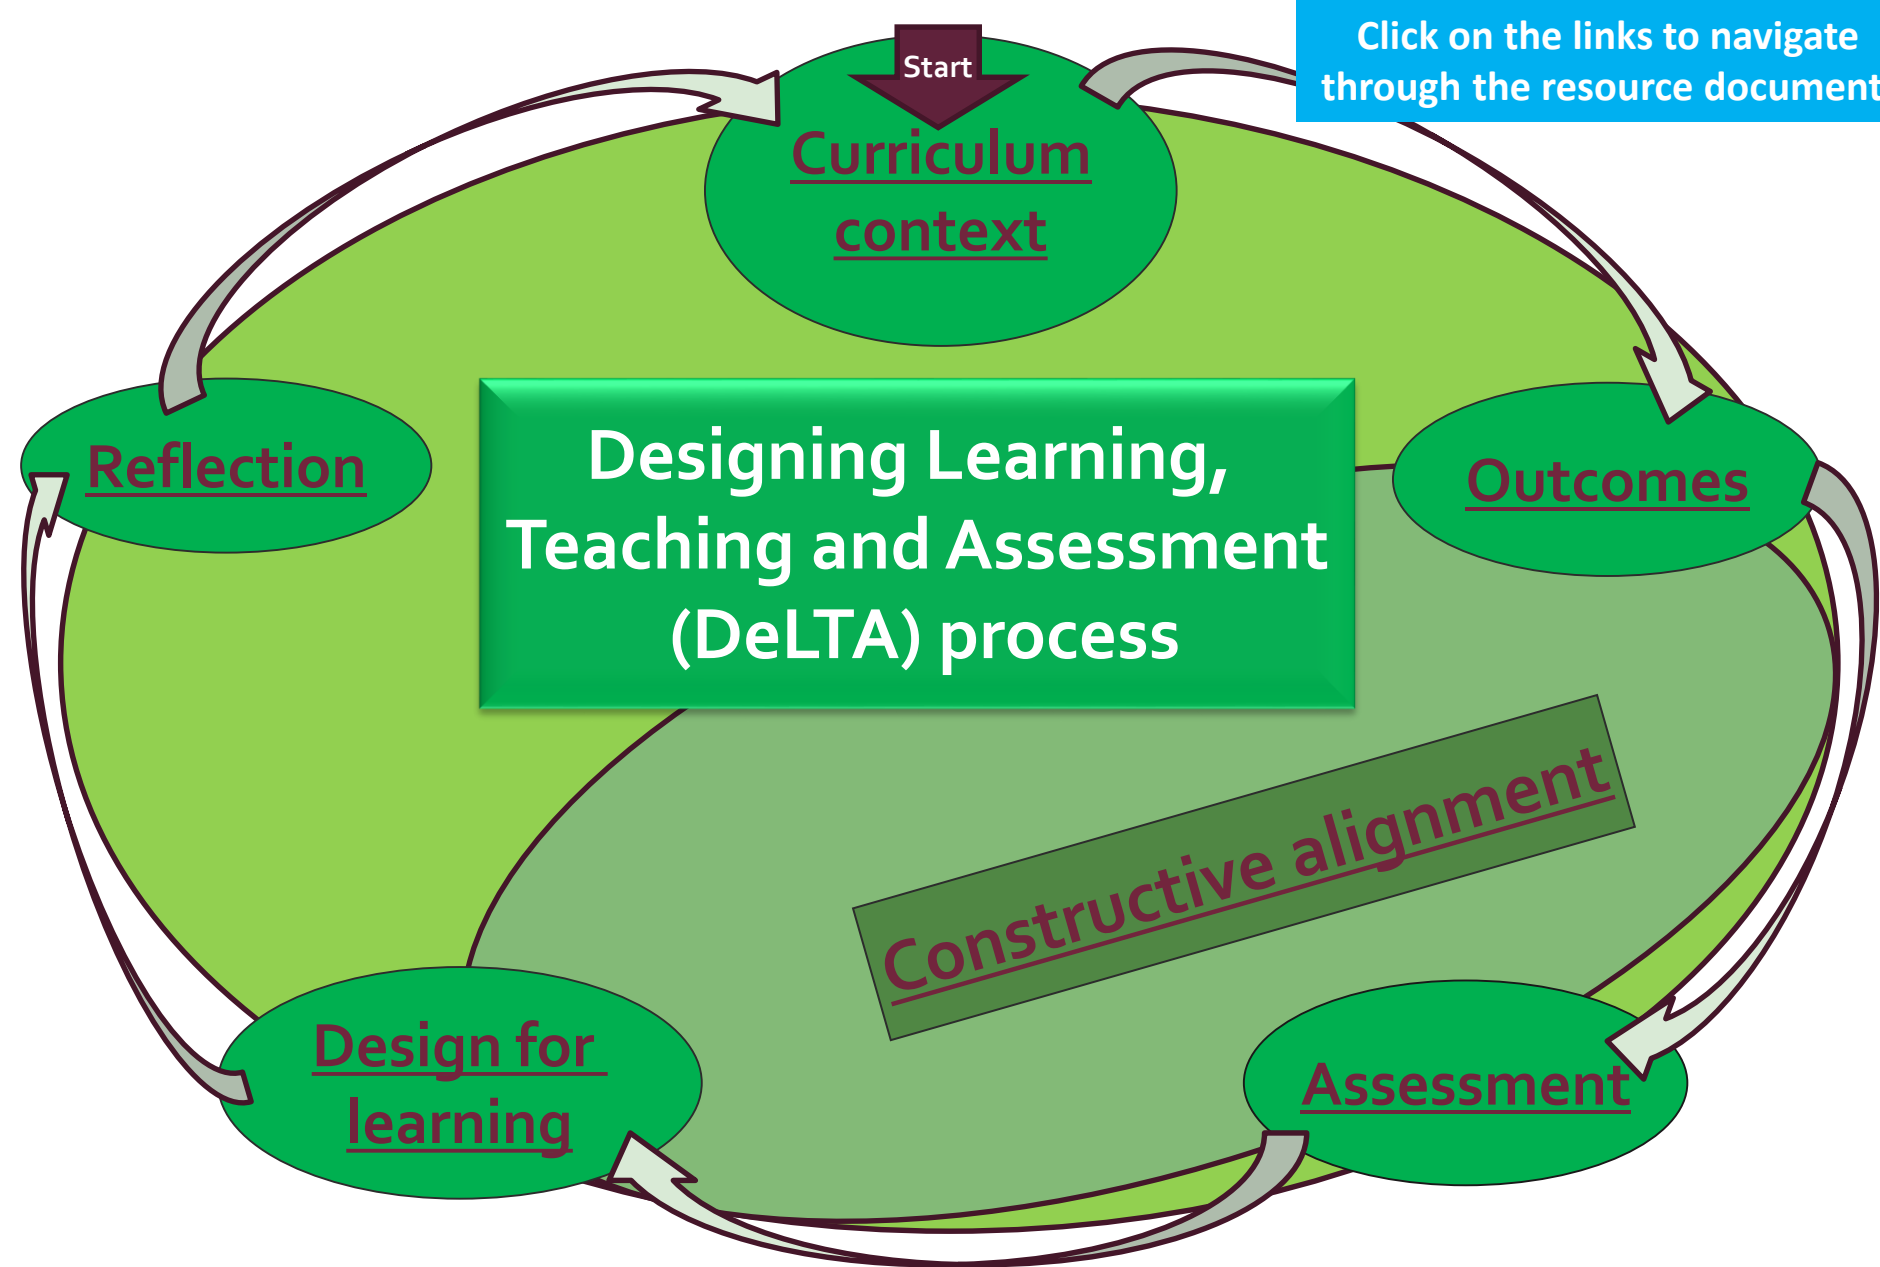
Click on the links to navigate through the resource document

Start

Curriculum context

Reflection

Designing Learning, Teaching and Assessment (DeLTA) process

Outcomes

Constructive alignment

Design for learning

Assessment